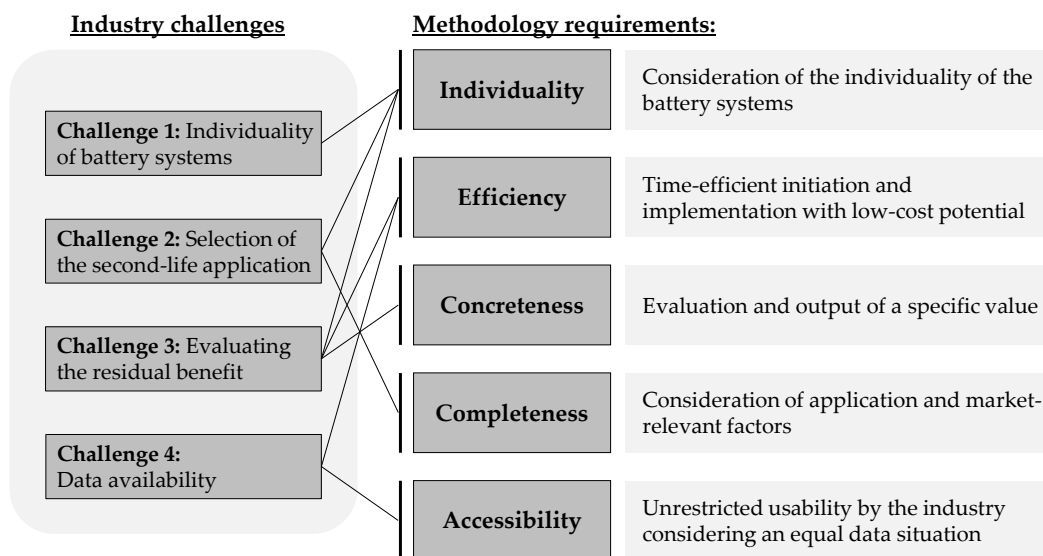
Industry challenges

Challenge 1: Individuality of battery systems

Challenge 2: Selection of the second-life application

Challenge 3: Evaluating the residual benefit

Challenge 4: Data availability

Methodology requirements:

Individuality

Consideration of the individuality of the battery systems

Efficiency

Time-efficient initiation and implementation with low-cost potential

Concreteness

Evaluation and output of a specific value

Completeness

Consideration of application and market-relevant factors

Accessibility

Unrestricted usability by the industry considering an equal data situation